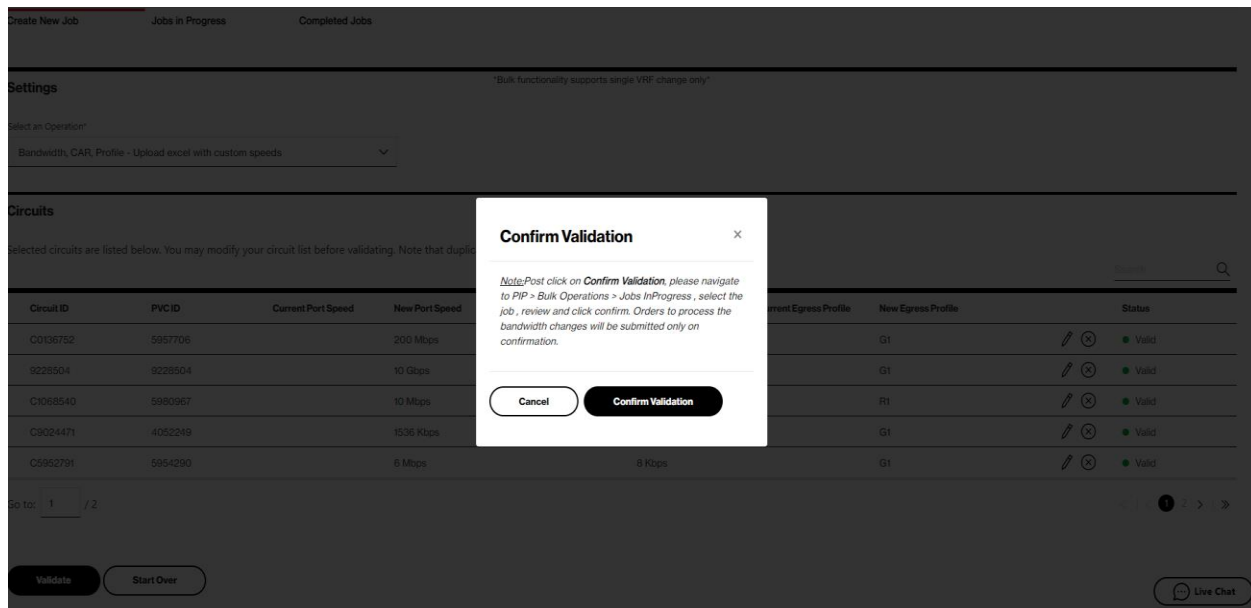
Create New Job Jobs in Progress Completed Jobs

*Bulk functionality supports single VRF change only*

Settings

Select an Operation*

Bandwidth, CAR, Profile - Upload excel with custom speeds

Circuits

Selected circuits are listed below. You may modify your circuit list before validating. Note that duplic

Search

| Circuit ID | PVC ID | Current Port Speed | New Port Speed | | rrent Egress Profile | New Egress Profile | | Status |
|---|---|---|---|---|---|---|---|---|
| C0136752 | 5957706 | | 200 Mbps | | | G1 | | Valid |
| 9228504 | 9228504 | | 10 Gbps | | | G1 | | Valid |
| C1068540 | 5980967 | | 10 Mbps | | | R1 | | Valid |
| C9024471 | 4052249 | | 1536 Kbps | | | G1 | | Valid |
| C5952791 | 5954290 | | 6 Mbps | 8 Kbps | | G1 | | Valid |

Go to: 1 / 2

1

Validate Start Over

Live Chat

Confirm Validation

Note:Post click on Confirm Validation, please navigate to PIP > Bulk Operations > Jobs InProgress , select the job , review and click confirm. Orders to process the bandwidth changes will be submitted only on confirmation.

Cancel Confirm Validation